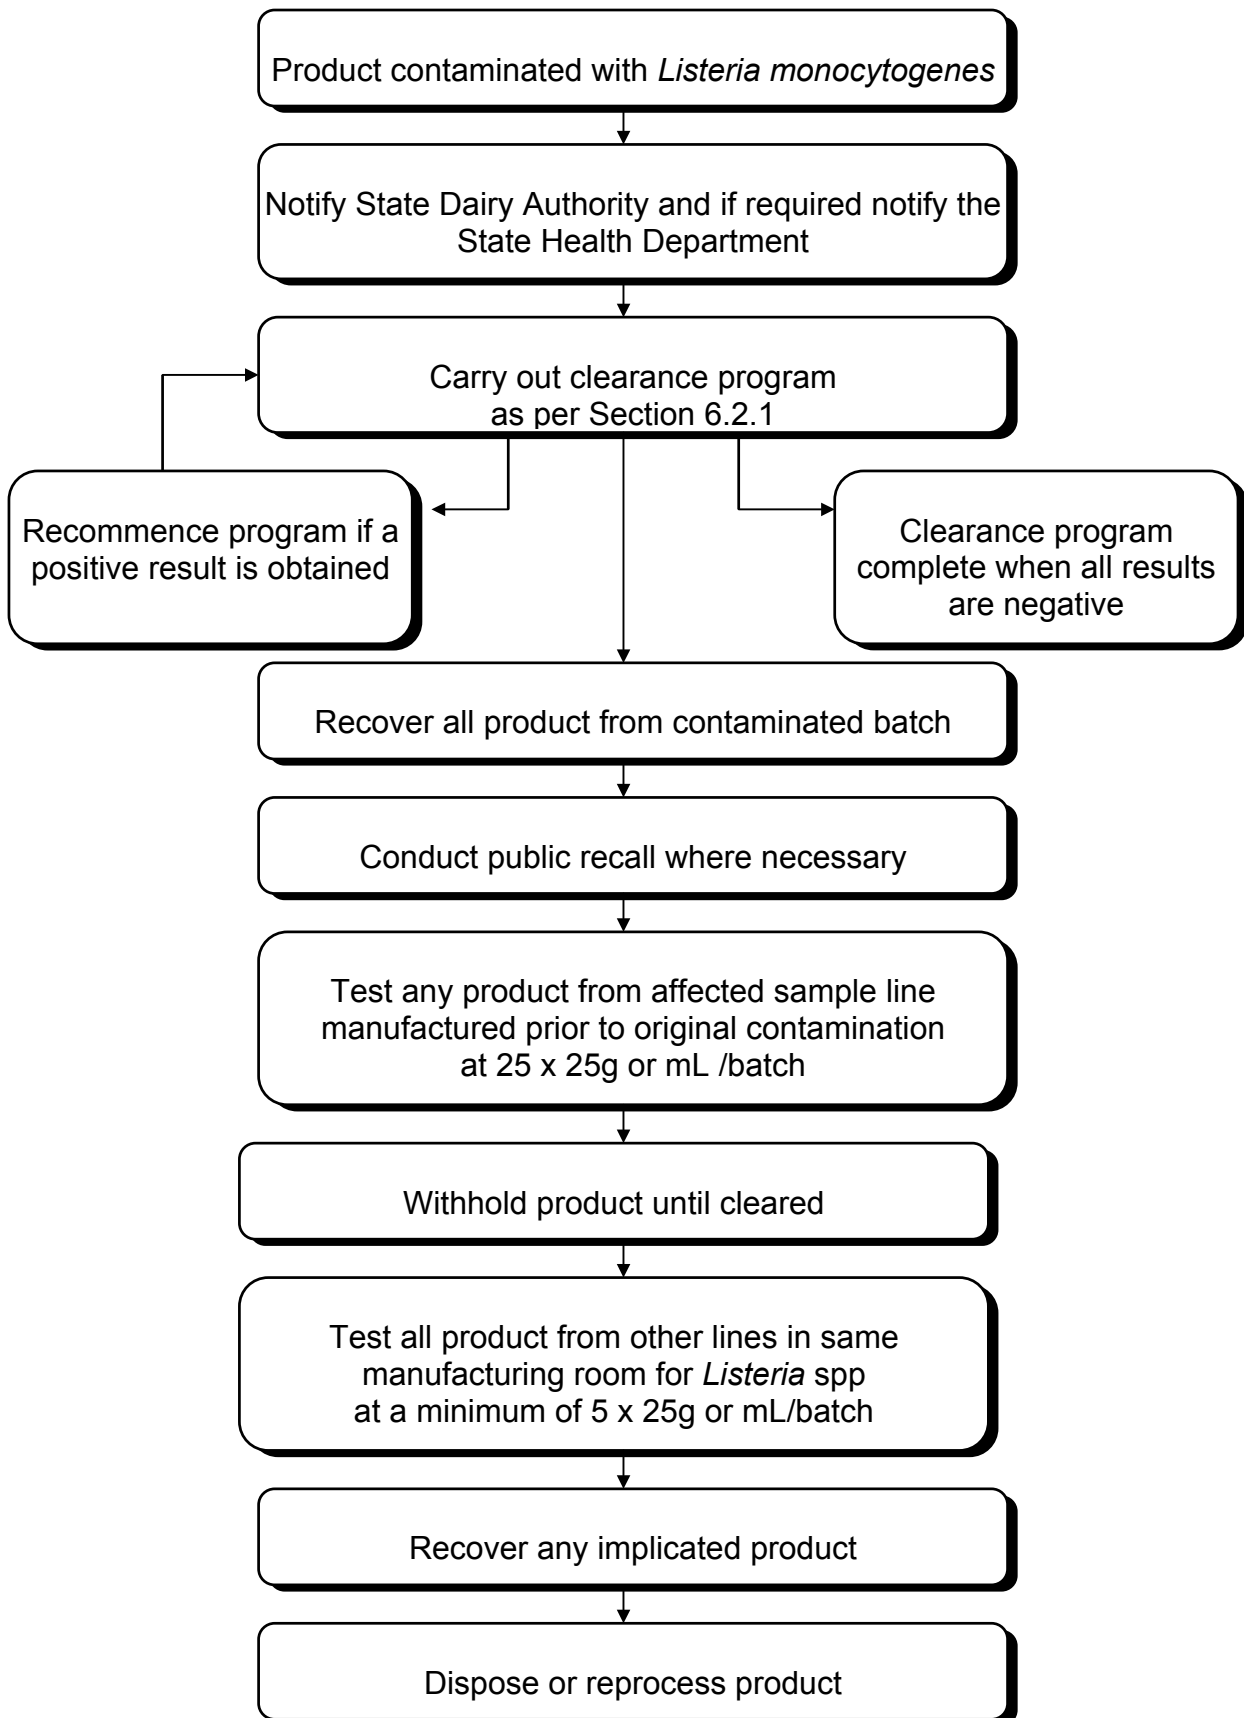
Product contaminated with Listeria monocytogenes

Notify State Dairy Authority and if required notify the State Health Department

Carry out clearance program as per Section 6.2.1

Recommence program if a positive result is obtained

Clearance program complete when all results are negative

Recover all product from contaminated batch

Conduct public recall where necessary

Test any product from affected sample line manufactured prior to original contamination at 25 x 25g or mL /batch

Withhold product until cleared

Test all product from other lines in same manufacturing room for Listeria spp at a minimum of 5 x 25g or mL/batch

Recover any implicated product

Dispose or reprocess product